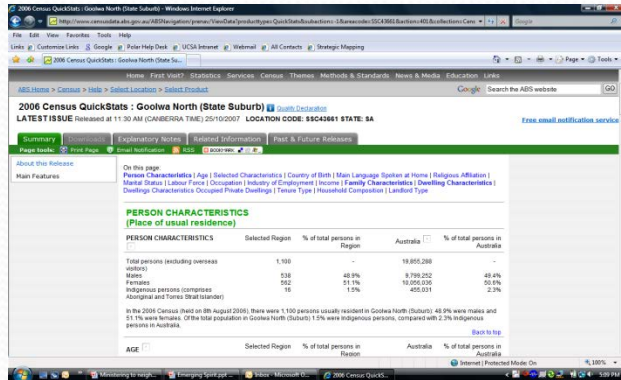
2006 Census QuickStats : Goolwa North (State Suburb) - Windows Internet Explorer

http://www.censusdata.abs.gov.au/ABSNavigation/prenav/ViewData?producttype=QuickStats&subaction=-1&areacode=SSC46611&action=401&collection=Cens

Google

File Edit View Favorites Tools Help

Links Customize Links Google Polar Help Desk UCSA Intranet Webmail All Contacts Strategic Mapping

2006 Census QuickStats : Goolwa North (State Su...

Page Tools

Home First Visit? Statistics Services Census Themes Methods & Standards News & Media Education Links

ABS Home > Census > Help > Select Location > Select Product

Google Search the ABS website GO

2006 Census QuickStats : Goolwa North (State Suburb) Quality Declaration

LATEST ISSUE Released at 11:30 AM (CANBERRA TIME) 25/10/2007 LOCATION CODE: SSC46611 STATE: SA

Free email notification service

Summary Downloads Explanatory Notes Related Information Past & Future Releases

Page tools: Print Page Email Notification RSS BOOKMARK

About this Release

Main Features

On this page:
Person Characteristics | Age | Selected Characteristics | Country of Birth | Main Language Spoken at Home | Religious Affiliation | Marital Status | Labour Force | Occupation | Industry of Employment | Income | Family Characteristics | Dwelling Characteristics | Dwellings Characteristics Occupied Private Dwellings | Tenure Type | Household Composition | Landlord Type

PERSON CHARACTERISTICS
(Place of usual residence)

| PERSON CHARACTERISTICS | Selected Region | % of total persons in Region | Australia | % of total persons in Australia |
|---|---|---|---|---|
| Total persons (excluding overseas visitors) | 1,100 | - | 19,855,288 | - |
| Males | 538 | 48.9% | 9,799,252 | 49.4% |
| Females | 562 | 51.1% | 10,056,036 | 50.6% |
| Indigenous persons (comprises Aboriginal and Torres Strait Islander) | 16 | 1.5% | 455,031 | 2.3% |

In the 2006 Census (held on 8th August 2006), there were 1,100 persons usually resident in Goolwa North (Suburb): 48.9% were males and 51.1% were females. Of the total population in Goolwa North (Suburb) 1.5% were Indigenous persons, compared with 2.3% Indigenous persons in Australia.

Back to top

| AGE | Selected Region | % of total persons in Region | Australia | % of total persons in Australia |
|---|---|---|---|---|

Internet | Protected Mode: On 100%

Ministering to neigh... Emerging Spirit.ppt ... Inbox - Microsoft O... 2006 Census QuickS... 5:09 PM